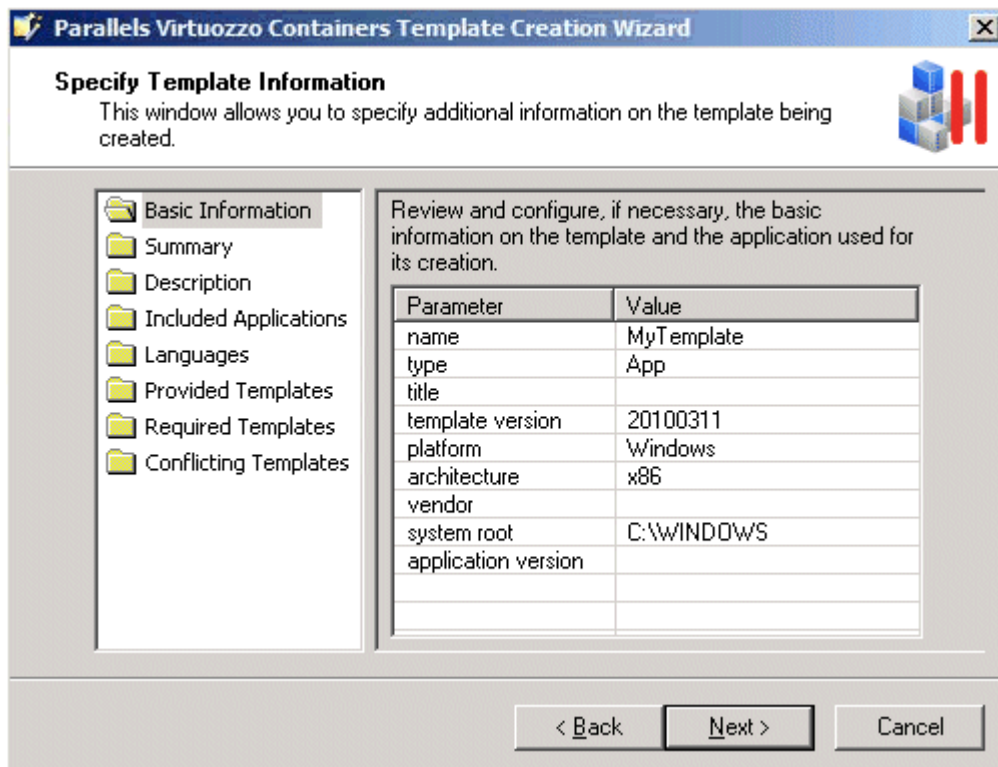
Parallels Virtuozzo Containers Template Creation Wizard

Specify Template Information
This window allows you to specify additional information on the template being created.

Basic Information
Summary
Description
Included Applications
Languages
Provided Templates
Required Templates
Conflicting Templates

Review and configure, if necessary, the basic information on the template and the application used for its creation.

| Parameter | Value |
|---|---|
| name | MyTemplate |
| type | App |
| title | |
| template version | 20100311 |
| platform | Windows |
| architecture | x86 |
| vendor | |
| system root | C:\WINDOWS |
| application version | |

< Back
Next >
Cancel